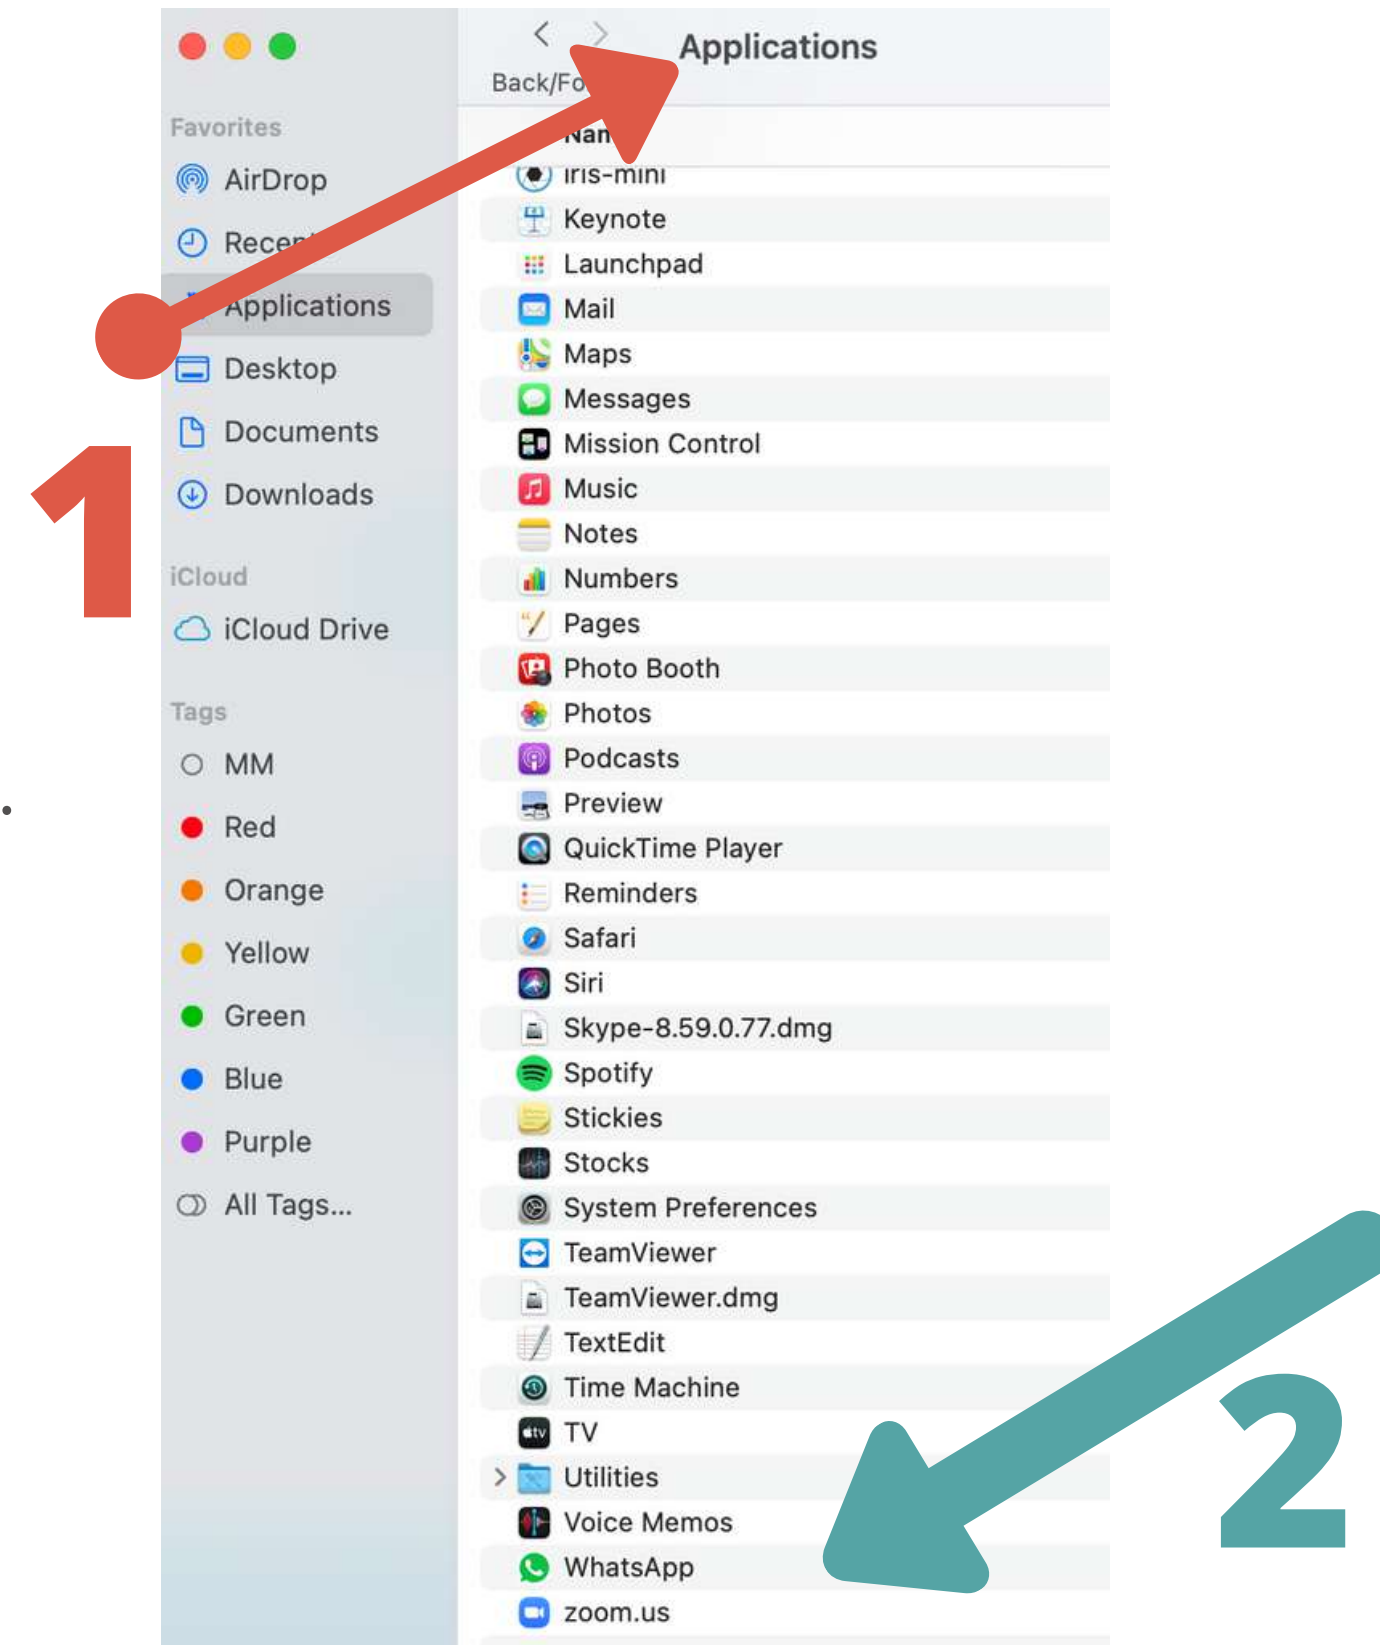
Favorites
AirDrop
Recen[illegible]
Applications
Desktop
Documents
Downloads

iCloud
iCloud Drive

Tags
MM
Red
Orange
Yellow
Green
Blue
Purple
All Tags...

1

Back/Fo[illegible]
Applications

Nan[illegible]
iris-mini
Keynote
Launchpad
Mail
Maps
Messages
Mission Control
Music
Notes
Numbers
Pages
Photo Booth
Photos
Podcasts
Preview
QuickTime Player
Reminders
Safari
Siri
Skype-8.59.0.77.dmg
Spotify
Stickies
Stocks
System Preferences
TeamViewer
TeamViewer.dmg
TextEdit
Time Machine
TV
Utilities
Voice Memos
WhatsApp
zoom.us

2